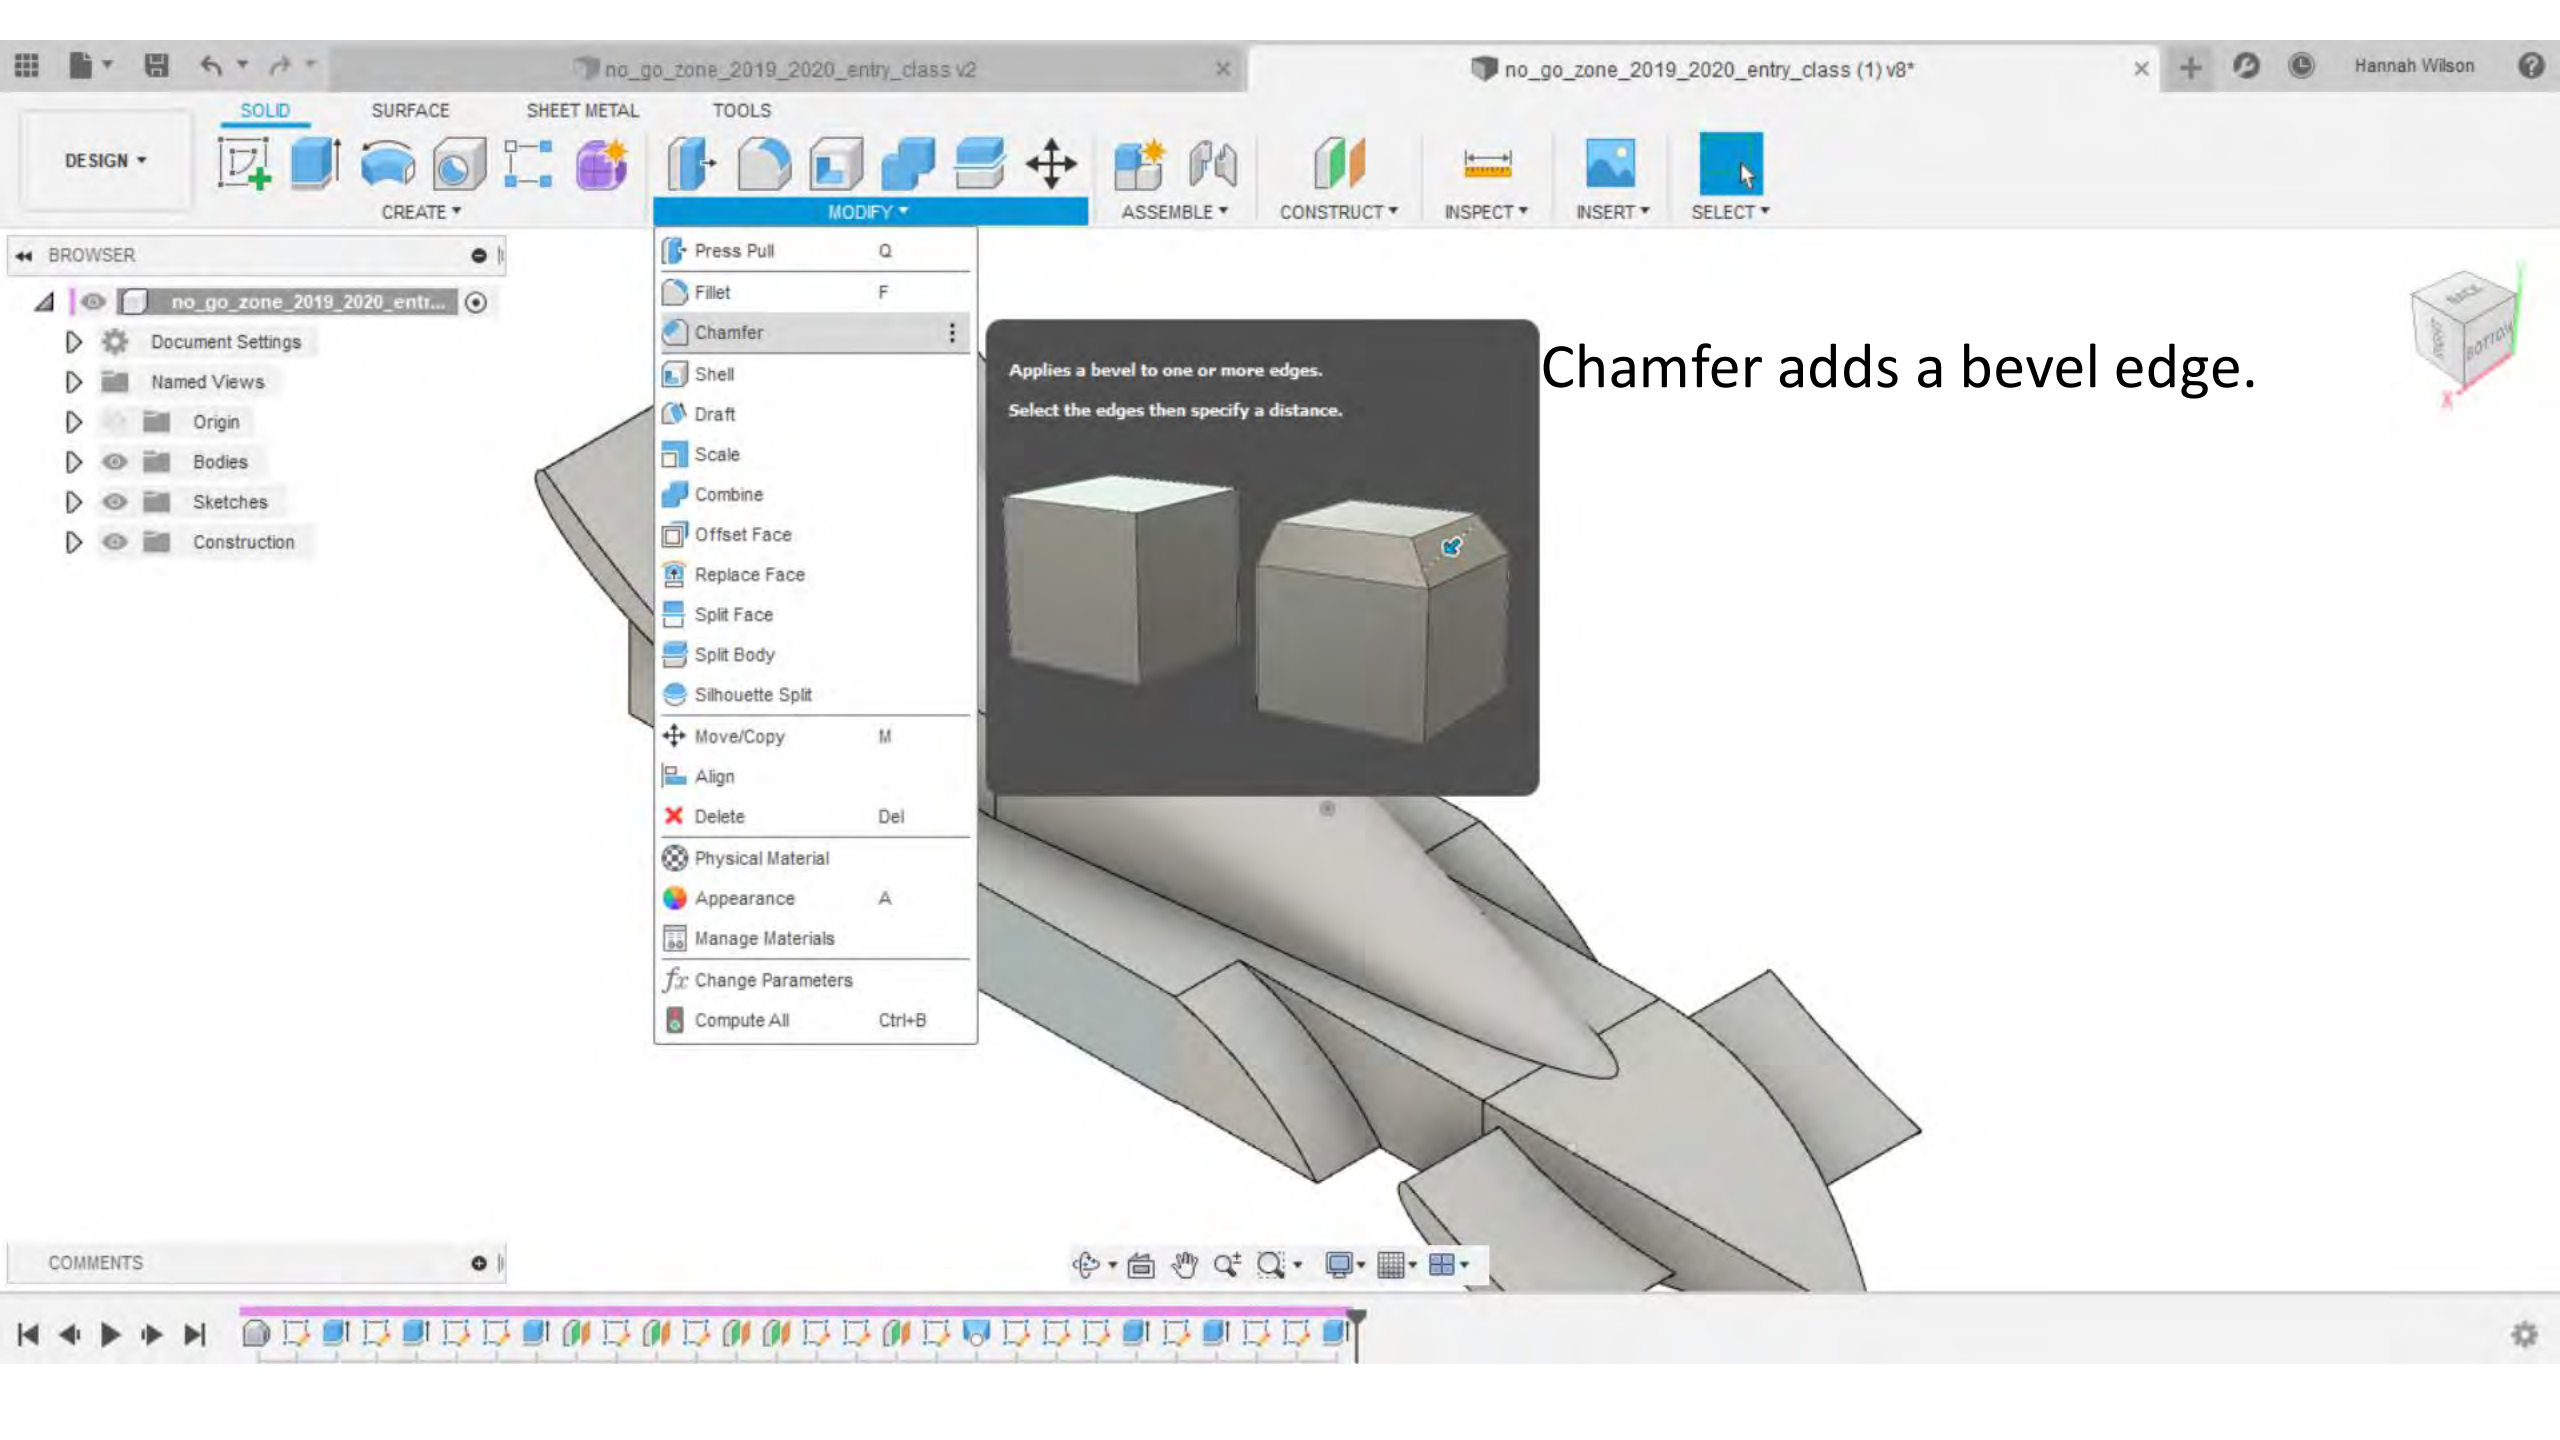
no_go_zone_2019_2020_entry_class v2

no_go_zone_2019_2020_entry_class (1) v8*

Hannah Wilson

DESIGN ▾

SOLID SURFACE SHEET METAL TOOLS

CREATE ▾ MODIFY ▾ ASSEMBLE ▾ CONSTRUCT ▾ INSPECT ▾ INSERT ▾ SELECT ▾

BROWSER

no_go_zone_2019_2020_entr...

Document Settings

Named Views

Origin

Bodies

Sketches

Construction

| | |
|---|---|
| Press Pull | Q |
| Fillet | F |
| Chamfer | |
| Shell | |
| Draft | |
| Scale | |
| Combine | |
| Offset Face | |
| Replace Face | |
| Split Face | |
| Split Body | |
| Silhouette Split | |
| Move/Copy | M |
| Align | |
| Delete | Del |
| Physical Material | |
| Appearance | A |
| Manage Materials | |
| Change Parameters | |
| Compute All | Ctrl+B |

Applies a bevel to one or more edges.

Select the edges then specify a distance.

Chamfer adds a bevel edge.

BACK

BOTTOM

COMMENTS